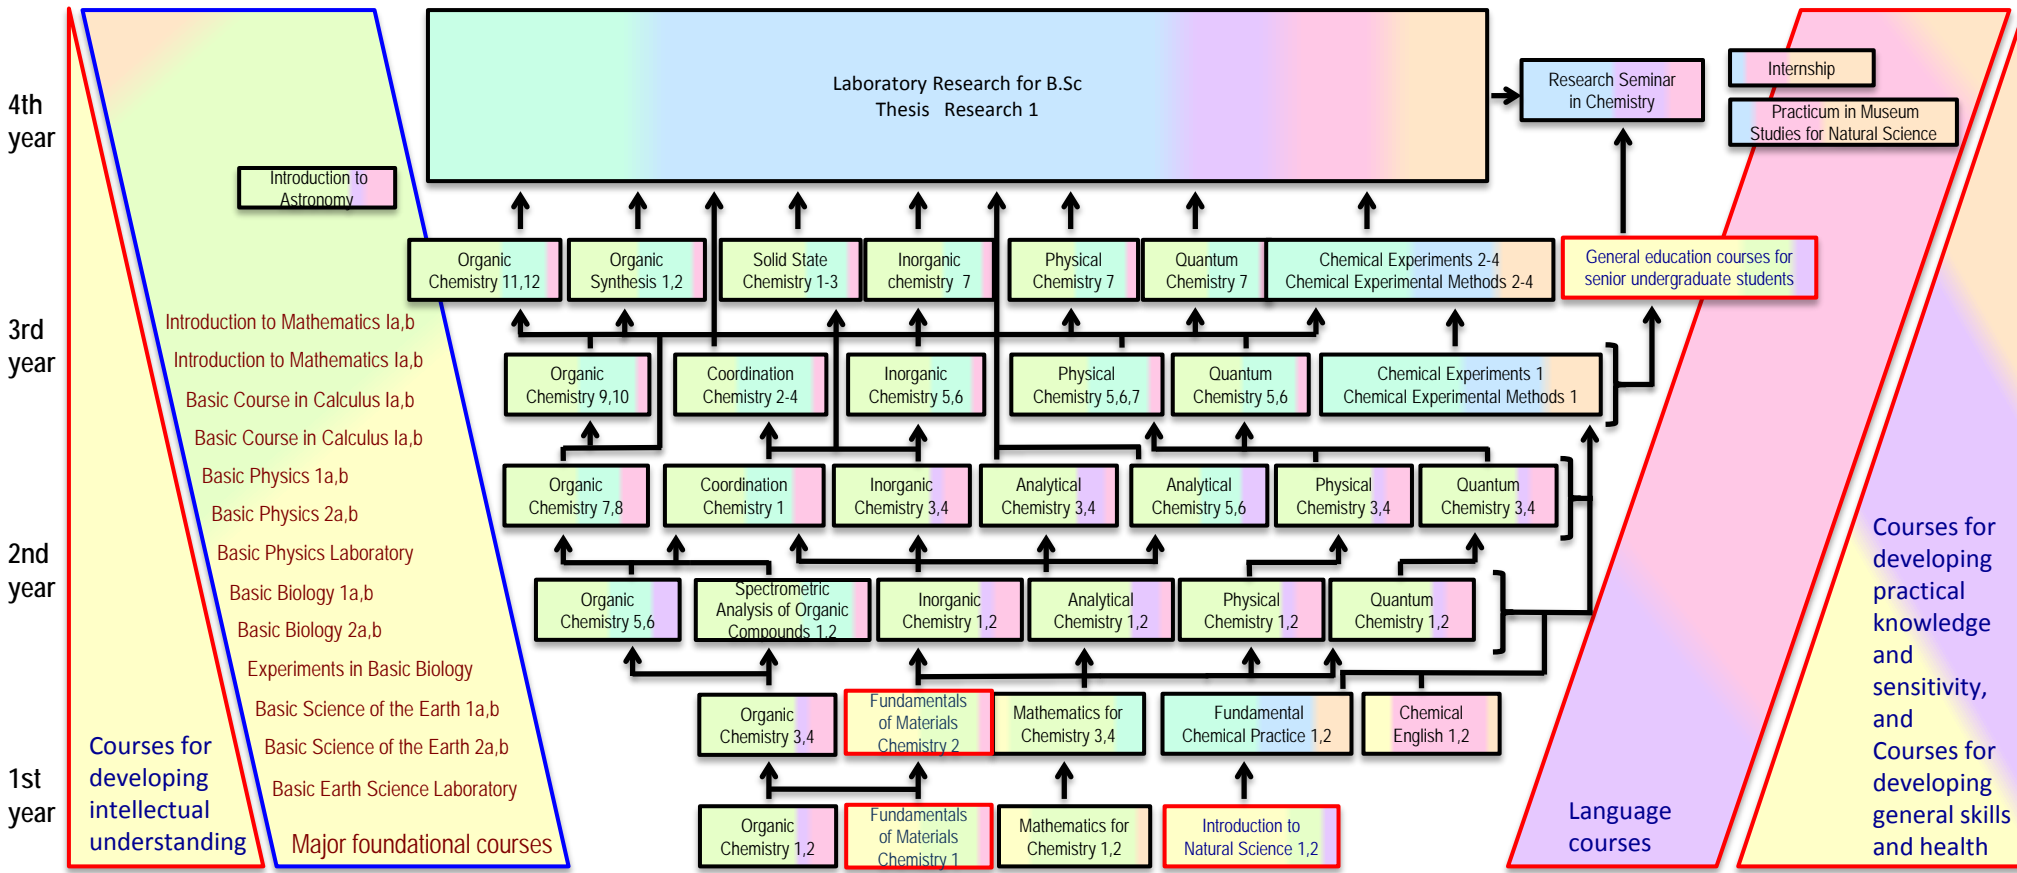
4th year

3rd year

2nd year

1st year

Laboratory Research for B.Sc Thesis Research 1

Research Seminar in Chemistry

Internship

Practicum in Museum Studies for Natural Science

Introduction to Astronomy

Organic Chemistry 11,12

Organic Synthesis 1,2

Solid State Chemistry 1-3

Inorganic chemistry 7

Physical Chemistry 7

Quantum Chemistry 7

Chemical Experiments 2-4 Chemical Experimental Methods 2-4

General education courses for senior undergraduate students

Introduction to Mathematics Ia,b

Introduction to Mathematics Ia,b

Basic Course in Calculus Ia,b

Basic Course in Calculus Ia,b

Basic Physics 1a,b

Basic Physics 2a,b

Basic Physics Laboratory

Basic Biology 1a,b

Basic Biology 2a,b

Experiments in Basic Biology

Basic Science of the Earth 1a,b

Basic Science of the Earth 2a,b

Basic Earth Science Laboratory

Organic Chemistry 9,10

Coordination Chemistry 2-4

Inorganic Chemistry 5,6

Physical Chemistry 5,6,7

Quantum Chemistry 5,6

Chemical Experiments 1 Chemical Experimental Methods 1

Organic Chemistry 7,8

Coordination Chemistry 1

Inorganic Chemistry 3,4

Analytical Chemistry 3,4

Analytical Chemistry 5,6

Physical Chemistry 3,4

Quantum Chemistry 3,4

Organic Chemistry 5,6

Spectrometric Analysis of Organic Compounds 1,2

Inorganic Chemistry 1,2

Analytical Chemistry 1,2

Physical Chemistry 1,2

Quantum Chemistry 1,2

Organic Chemistry 3,4

Fundamentals of Materials Chemistry 2

Mathematics for Chemistry 3,4

Fundamental Chemical Practice 1,2

Chemical English 1,2

Organic Chemistry 1,2

Fundamentals of Materials Chemistry 1

Mathematics for Chemistry 1,2

Introduction to Natural Science 1,2

Courses for developing intellectual understanding

Major foundational courses

Language courses

Courses for developing practical knowledge and sensitivity, and Courses for developing general skills and health